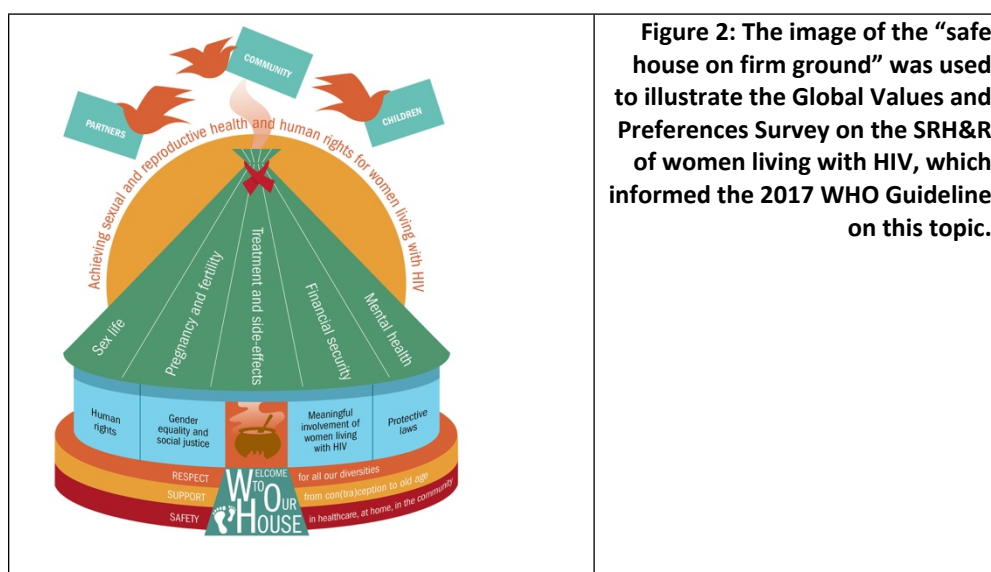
COMMUNITY

PARTNERS

CHILDREN

Achieving sexual and reproductive health and human rights for women living with HIV

Sex life

Pregnancy and fertility

Treatment and side-effects

Financial security

Mental health

Human rights

Gender equality and social justice

Meaningful involvement of women living with HIV

Protective laws

RESPECT

SUPPORT

SAFETY

WELCOME TO OUR HOUSE

for all our diversities

from con(tra)ception to old age

in healthcare, at home, in the community

Figure 2: The image of the "safe house on firm ground" was used to illustrate the Global Values and Preferences Survey on the SRH&R of women living with HIV, which informed the 2017 WHO Guideline on this topic.